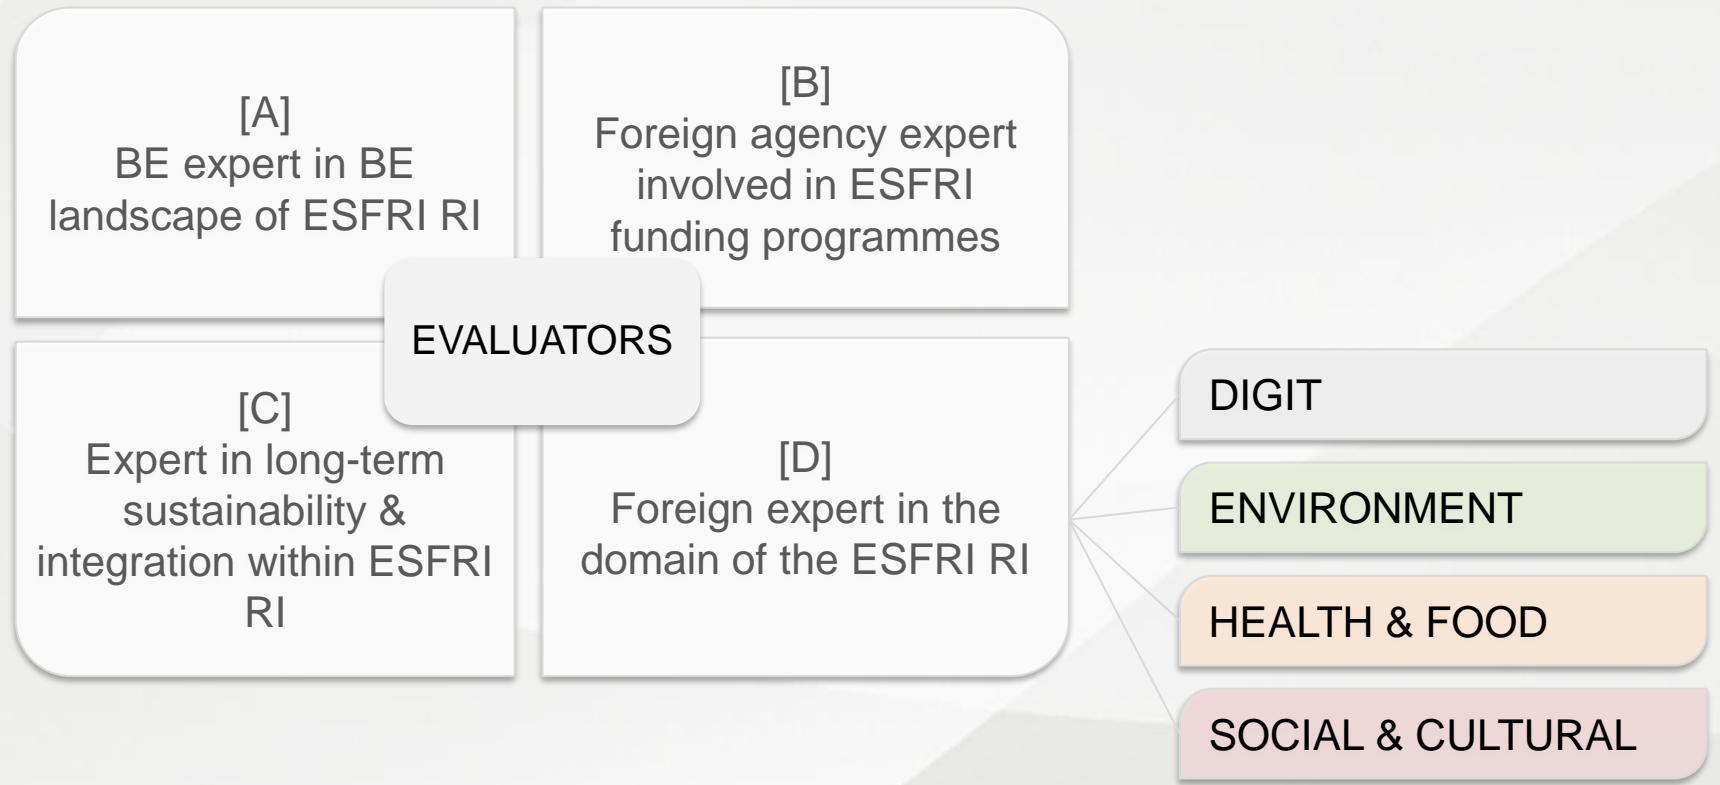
[A]
BE expert in BE landscape of ESFRI RI

[B]
Foreign agency expert involved in ESFRI funding programmes

EVALUATORS

[C]
Expert in long-term sustainability & integration within ESFRI RI

[D]
Foreign expert in the domain of the ESFRI RI

DIGIT

ENVIRONMENT

HEALTH & FOOD

SOCIAL & CULTURAL